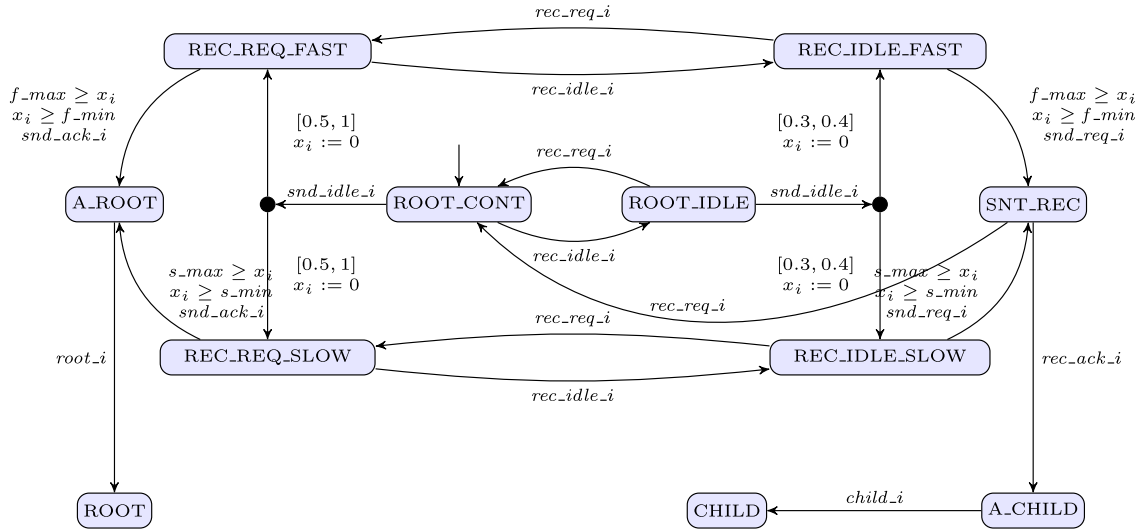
rec_req_i

REC_REQ_FAST

REC_IDLE_FAST

rec_idle_i

$f\_max \geq x_i$
$x_i \geq f\_min$
$snd\_ack\_i$

$[0.5, 1]$
$x_i := 0$

$[0.3, 0.4]$
$x_i := 0$

$f\_max \geq x_i$
$x_i \geq f\_min$
$snd\_req\_i$

rec_req_i

A_ROOT

snd_idle_i

ROOT_CONT

ROOT_IDLE

snd_idle_i

SNT_REC

rec_idle_i

$s\_max \geq x_i$
$x_i \geq s\_min$
$snd\_ack\_i$

$[0.5, 1]$
$x_i := 0$

$[0.3, 0.4]$
$x_i := 0$

$s\_max \geq x_i$
$x_i \geq s\_min$
$snd\_req\_i$

rec_req_i

rec_req_i

root_i

REC_REQ_SLOW

REC_IDLE_SLOW

rec_ack_i

rec_idle_i

ROOT

CHILD

child_i

A_CHILD